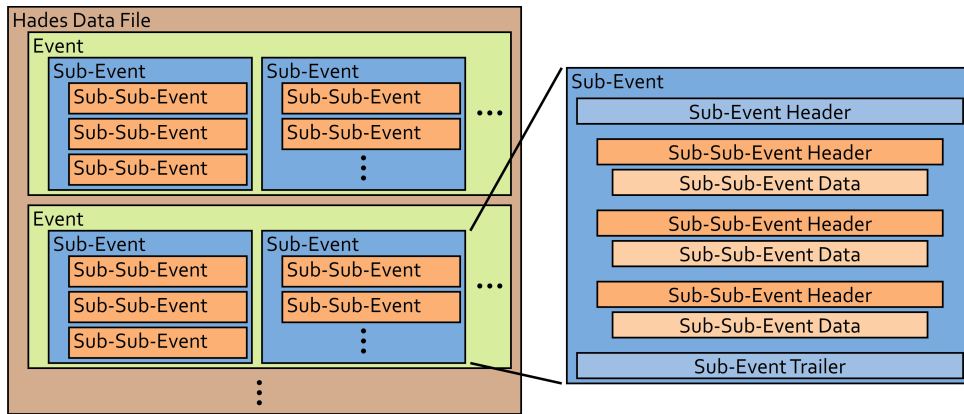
Hades Data File

Event

Sub-Event
Sub-Sub-Event
Sub-Sub-Event
Sub-Sub-Event

Sub-Event
Sub-Sub-Event
Sub-Sub-Event
⋮

...

Event

Sub-Event
Sub-Sub-Event
Sub-Sub-Event
Sub-Sub-Event

Sub-Event
Sub-Sub-Event
Sub-Sub-Event
⋮

...

⋮

Sub-Event
Sub-Event Header
Sub-Sub-Event Header
Sub-Sub-Event Data
Sub-Sub-Event Header
Sub-Sub-Event Data
Sub-Sub-Event Header
Sub-Sub-Event Data
Sub-Event Trailer